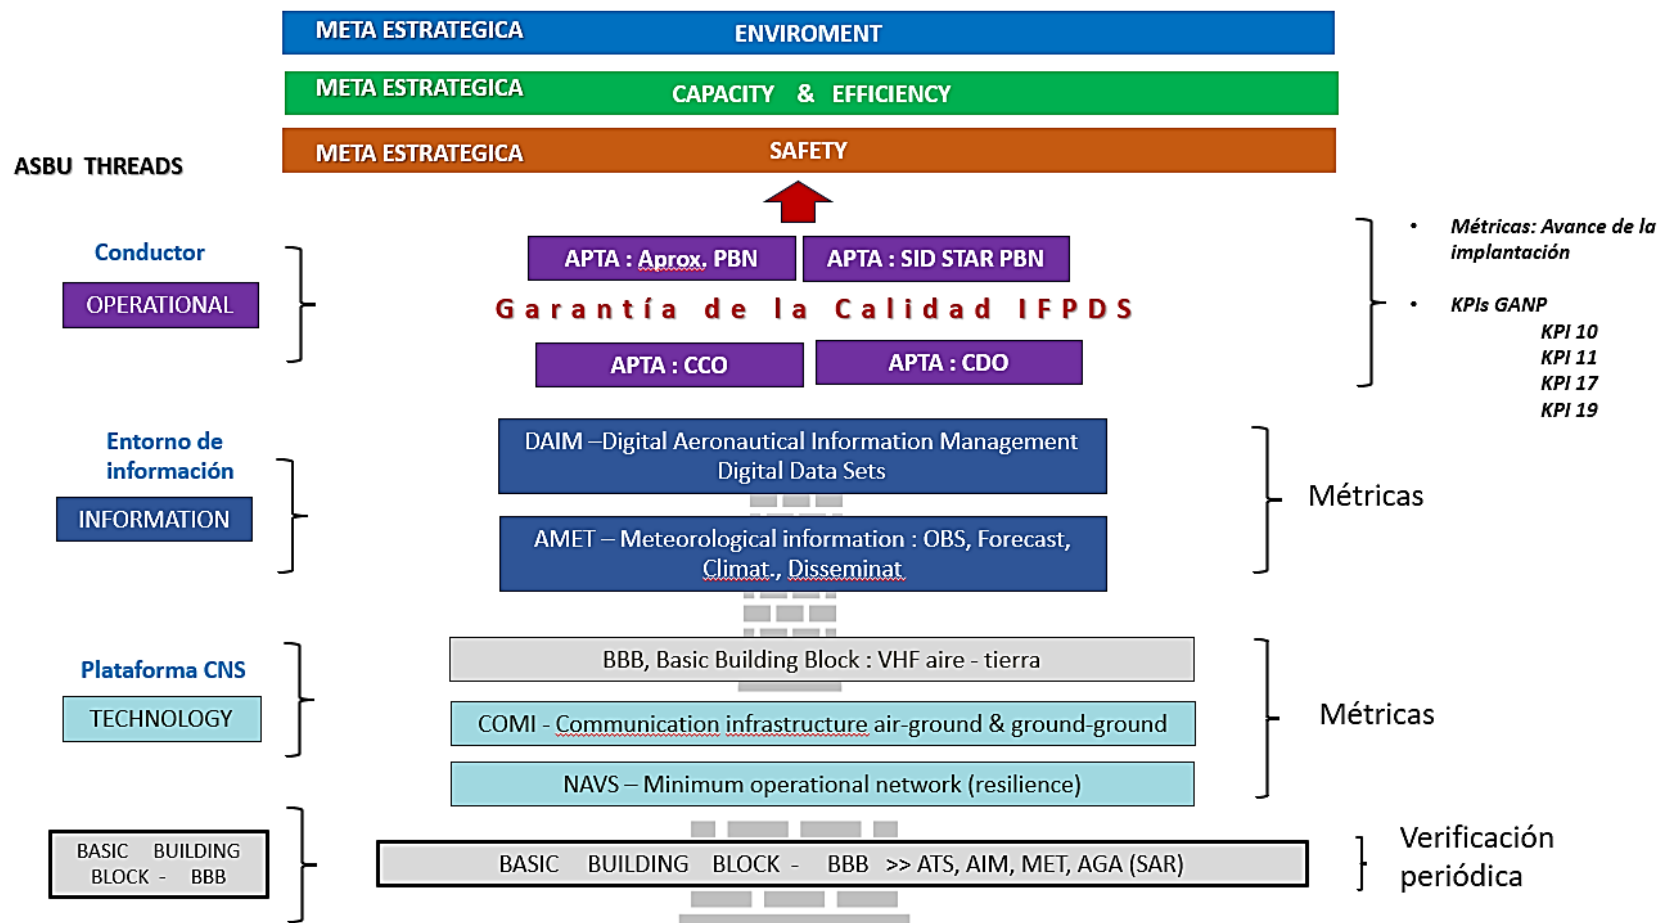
META ESTRATEGICA ENVIROMENT

META ESTRATEGICA CAPACITY & EFFICIENCY

ASBU THREADS

META ESTRATEGICA SAFETY

Conductor

OPERATIONAL

APTA : Aprox. PBN

APTA : SID STAR PBN

Garantía de la Calidad IFPDS

APTA : CCO

APTA : CDO

• Métricas: Avance de la implantación

• KPIs GANP
KPI 10
KPI 11
KPI 17
KPI 19

Entorno de información

INFORMATION

DAIM –Digital Aeronautical Information Management Digital Data Sets

AMET – Meteorological information : OBS, Forecast, Climat., Disseminat

Métricas

Plataforma CNS

TECHNOLOGY

BBB, Basic Building Block : VHF aire - tierra

COMI - Communication infrastructure air-ground & ground-ground

NAVS – Minimum operational network (resilience)

Métricas

BASIC BUILDING BLOCK - BBB

BASIC BUILDING BLOCK - BBB >> ATS, AIM, MET, AGA (SAR)

Verificación periódica